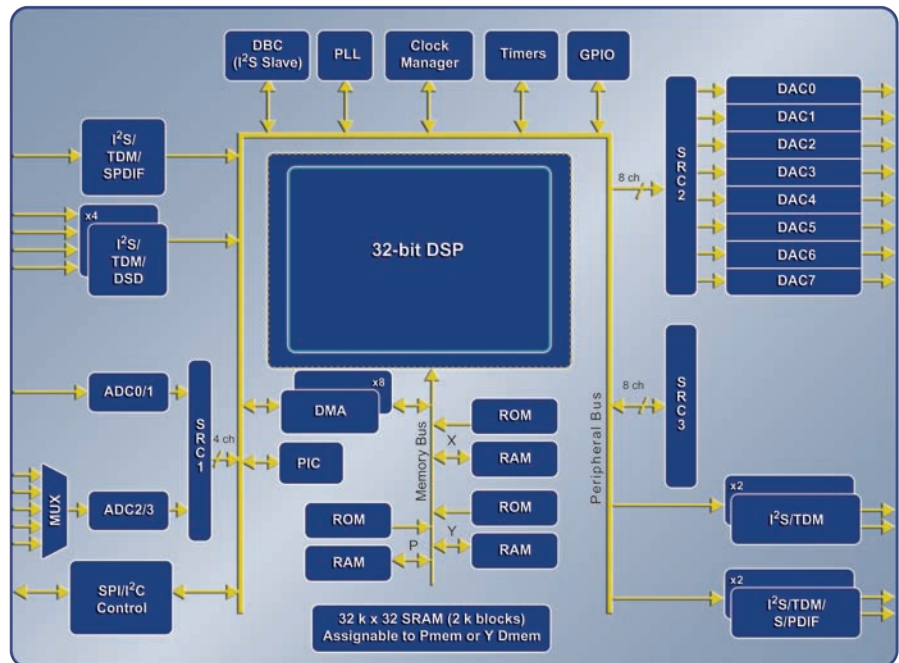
DBC ($I^2S$ Slave)

PLL

Clock Manager

Timers

GPIO

$I^2S$/ TDM/ SPDIF

x4

$I^2S$/ TDM/ DSD

32-bit DSP

8 ch

SRC 2

DAC0

DAC1

DAC2

DAC3

DAC4

DAC5

DAC6

DAC7

ADC0/1

SRC 1

4 ch

x8

DMA

PIC

ROM

X

RAM

Memory Bus

Peripheral Bus

8 ch

SRC 3

MUX

ADC2/3

ROM

Y

RAM

ROM

RAM

P

x2

$I^2S$/TDM

SPI/$I^2C$ Control

x2

$I^2S$/TDM/ S/PDIF

32 k x 32 SRAM (2 k blocks) Assignable to Pmem or Y Dmem